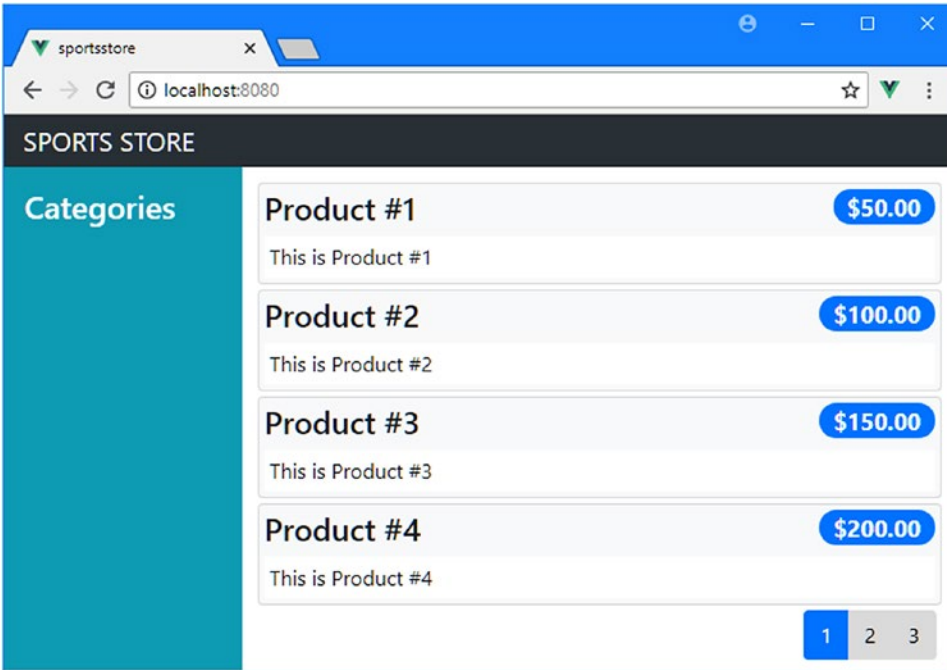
sportsstore

localhost:8080

SPORTS STORE

Categories

Product #1 $50.00

This is Product #1

Product #2 $100.00

This is Product #2

Product #3 $150.00

This is Product #3

Product #4 $200.00

This is Product #4

1 2 3